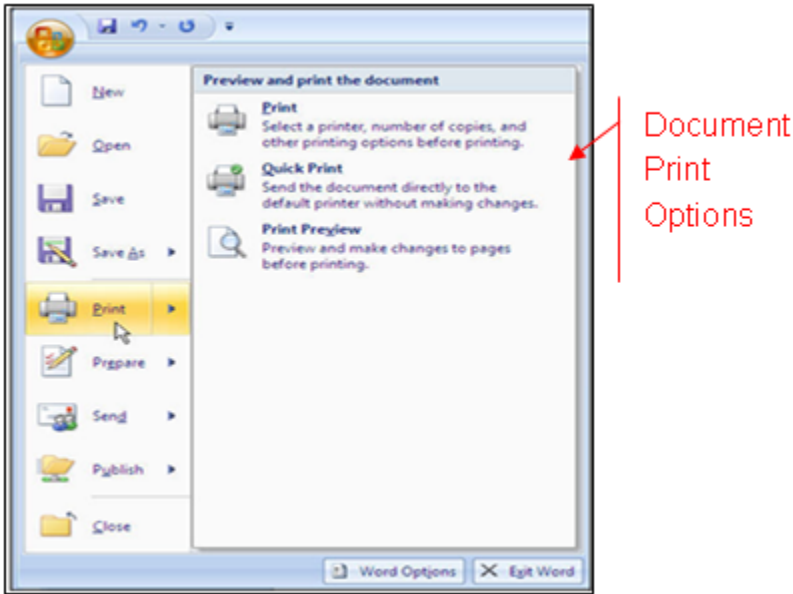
New

Open

Save

Save As

Print

Prepare

Send

Publish

Close

Preview and print the document

Print
Select a printer, number of copies, and other printing options before printing.

Quick Print
Send the document directly to the default printer without making changes.

Print Preview
Preview and make changes to pages before printing.

Document Print Options

Word Options

Exit Word